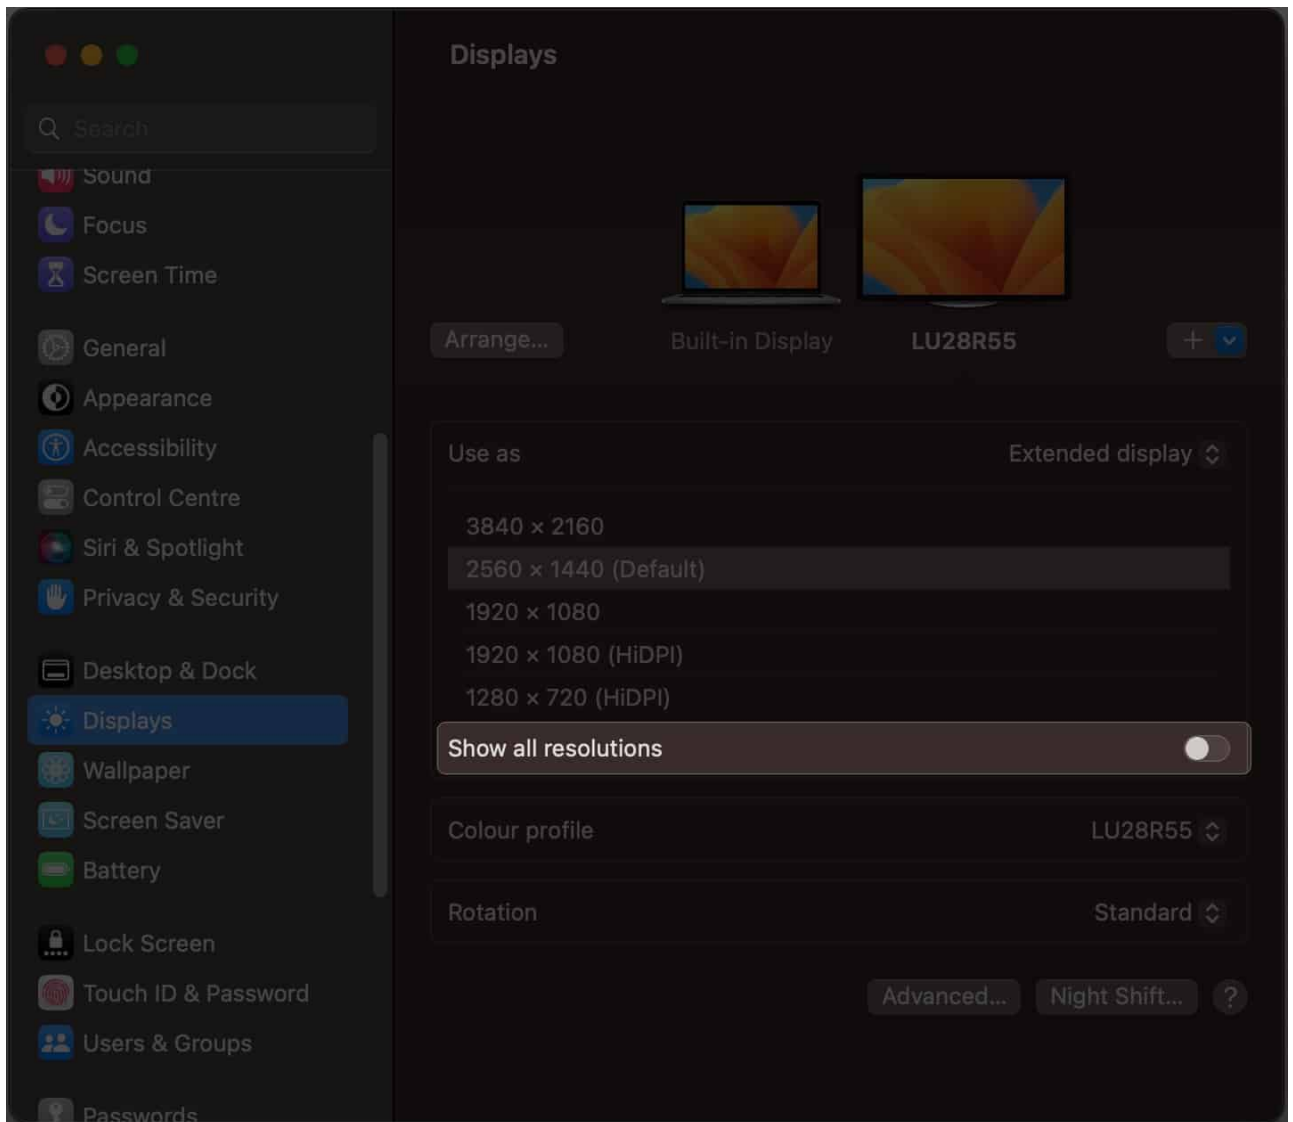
Search

Sound

Focus

Screen Time

General

Appearance

Accessibility

Control Centre

Siri & Spotlight

Privacy & Security

Desktop & Dock

Displays

Wallpaper

Screen Saver

Battery

Lock Screen

Touch ID & Password

Users & Groups

Passwords

Displays

Arrange...

Built-in Display

LU28R55

+

Use as

Extended display

3840 × 2160

2560 × 1440 (Default)

1920 × 1080

1920 × 1080 (HiDPI)

1280 × 720 (HiDPI)

Show all resolutions

Colour profile

LU28R55

Rotation

Standard

Advanced...

Night Shift...

?